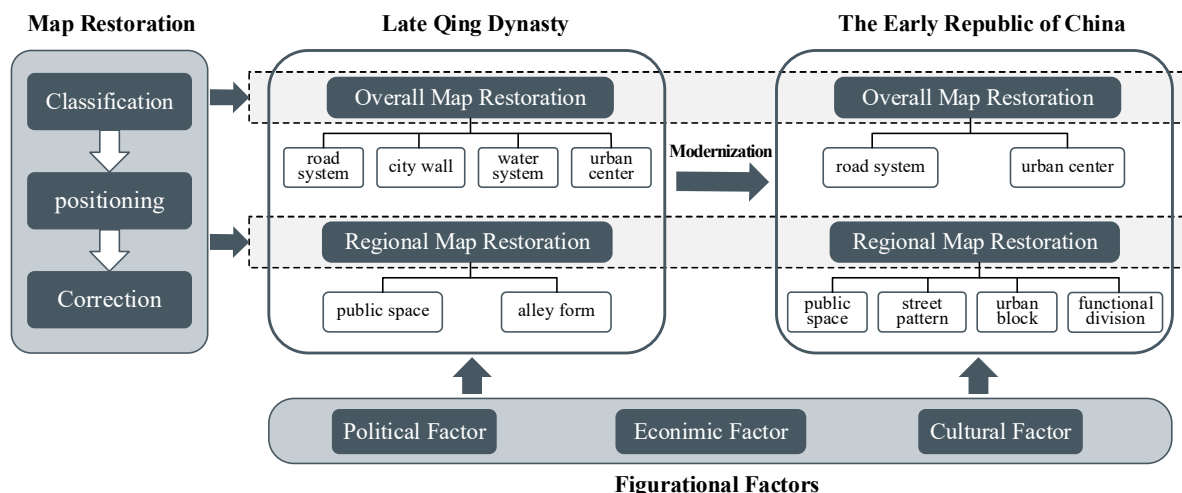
Map Restoration

Classification

positioning

Correction

Late Qing Dynasty

Overall Map Restoration

road system

city wall

water system

urban center

Regional Map Restoration

public space

alley form

Modernization

The Early Republic of China

Overall Map Restoration

road system

urban center

Regional Map Restoration

public space

street pattern

urban block

functional division

Political Factor

Econimic Factor

Cultural Factor

Figurational Factors